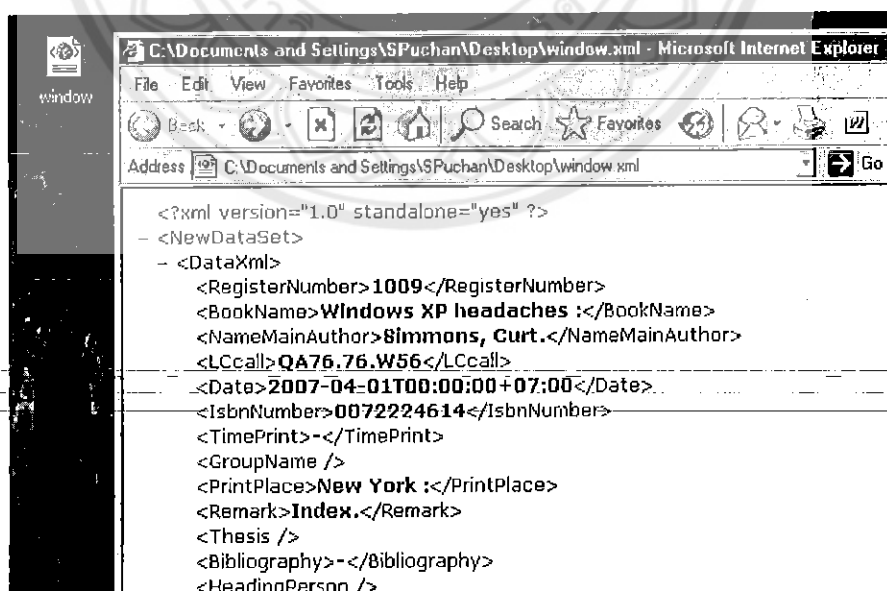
window

C:\Documents and Settings\SPuchan\Desktop\window.xml - Microsoft Internet Explorer

File Edit View Favorites Tools Help

Back Search Favorites

Address C:\Documents and Settings\SPuchan\Desktop\window.xml Go

<?xml version="1.0" standalone="yes" ?>
- <NewDataSet>
- <DataXml>
<RegisterNumber>1009</RegisterNumber>
<BookName>Windows XP headaches :</BookName>
<NameMainAuthor>Simmons, Curt.</NameMainAuthor>
<LCcall>QA76.76.W56</LCcall>
<Date>2007-04-01T00:00:00+07:00</Date>
<IsbnNumber>0072224614</IsbnNumber>
<TimePrint>-</TimePrint>
<GroupName />
<PrintPlace>New York :</PrintPlace>
<Remark>Index.</Remark>
<Thesis />
<Bibliography>-</Bibliography>
<HeadingPerson />